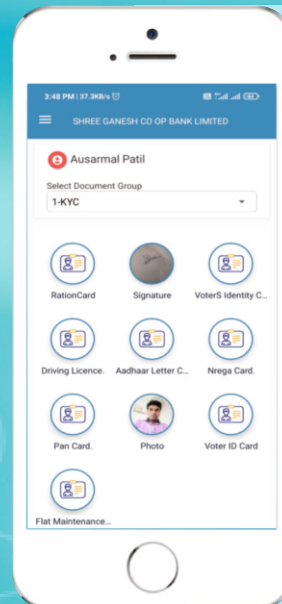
3:48 PM | 37.3KB/s

SHREE GANESH CO OP BANK LIMITED

Ausarmal Patil

Select Document Group

1-KYC

RationCard

Signature

VoterS Identity C...

Driving Licence.

Aadhaar Letter C...

Nrega Card.

Pan Card.

Photo

Voter ID Card

Flat Maintenance...